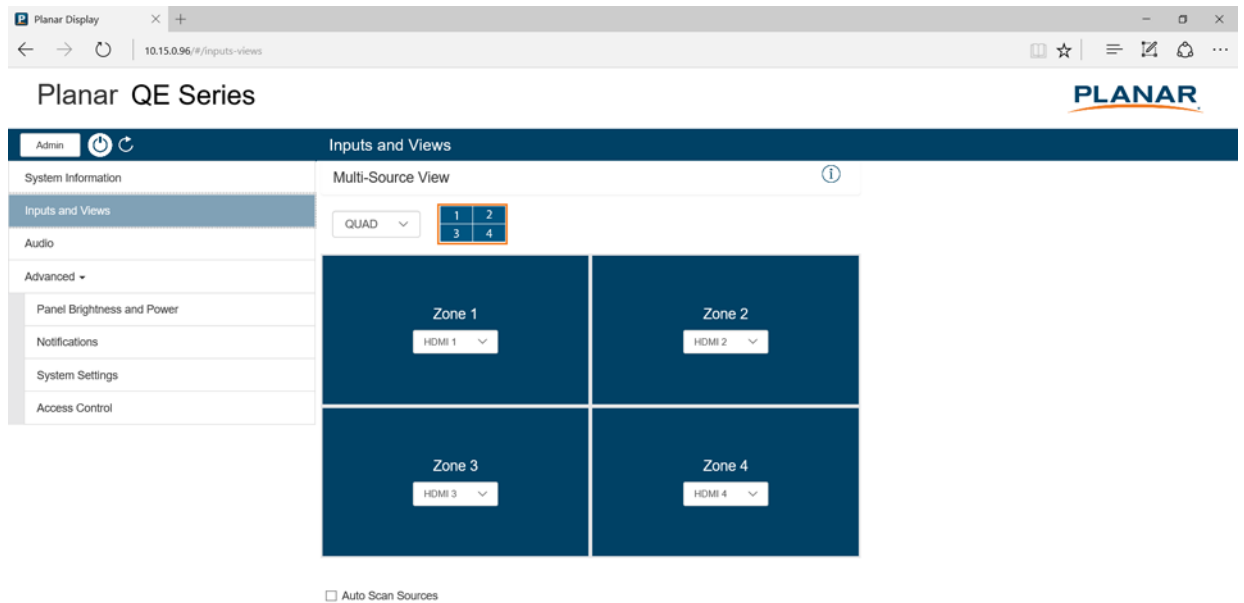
Planar Display

10.15.0.96/#/inputs-views

Planar QE Series

PLANAR

Admin

Inputs and Views

System Information

Inputs and Views

Audio

Advanced

Panel Brightness and Power

Notifications

System Settings

Access Control

Multi-Source View

QUAD

| 1 | 2 |
|---|---|
| 3 | 4 |

Zone 1
HDMI 1

Zone 2
HDMI 2

Zone 3
HDMI 3

Zone 4
HDMI 4

Auto Scan Sources